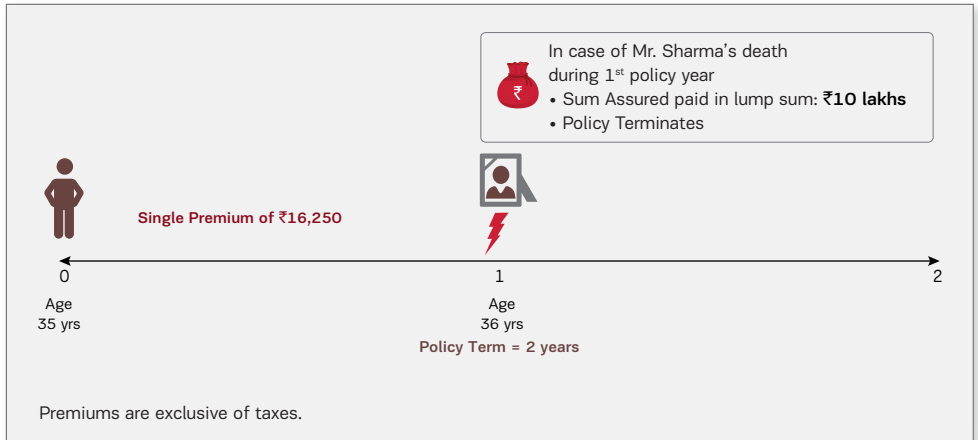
In case of Mr. Sharma's death during 1$^{st}$ policy year

• Sum Assured paid in lump sum: **₹10 lakhs**

• Policy Terminates

₹

Single Premium of ₹16,250

0

Age
35 yrs

1

Age
36 yrs

2

Policy Term = 2 years

Premiums are exclusive of taxes.